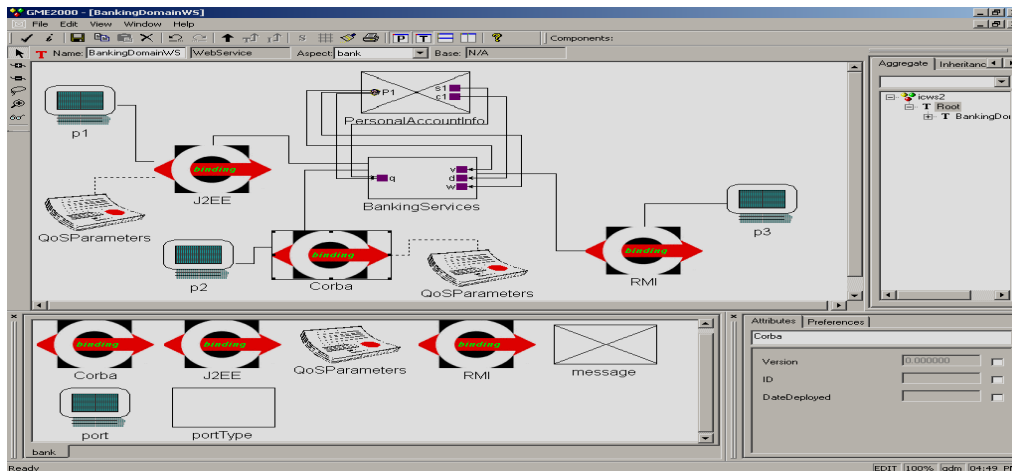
GME2000 - [BankingDomainWS]

File Edit View Window Help

Components:

Name: BankingDomainWS WebService Aspect: bank Base: N/A

P1 s1 c1

PersonalAccountInfo

p1

binding

J2EE

q

y d w

BankingServices

QoSParameters

p3

binding

p2

binding

Corba

QoSParameters

binding

RMI

Aggregate Inheritanc

icws2

Root

BankingDo

binding

Corba

binding

J2EE

QoSParameters

binding

RMI

message

port

portType

bank

Attributes Preferences

Corba

Version 0.000000

ID

DateDeployed

Ready

EDIT 100% adm 04:49 P